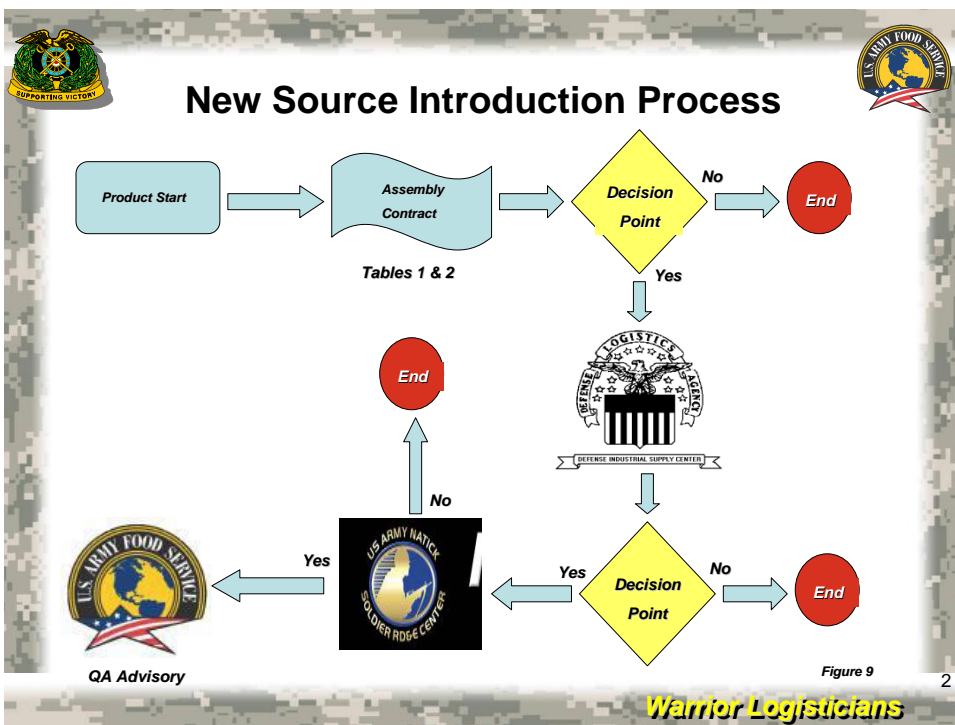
SUPPORTING VICTORY

U.S. ARMY FOOD SERVICE

New Source Introduction Process

Product Start

Assembly Contract

Tables 1 & 2

Decision Point

No

End

Yes

DEFENSE LOGISTICS AGENCY

DEFENSE INDUSTRIAL SUPPLY CENTER

End

No

US ARMY NATICK SOLDIER RDGE CENTER

Yes

Yes

Decision Point

No

End

U.S. ARMY FOOD SERVICE

QA Advisory

Figure 9

2

Warrior Logisticians